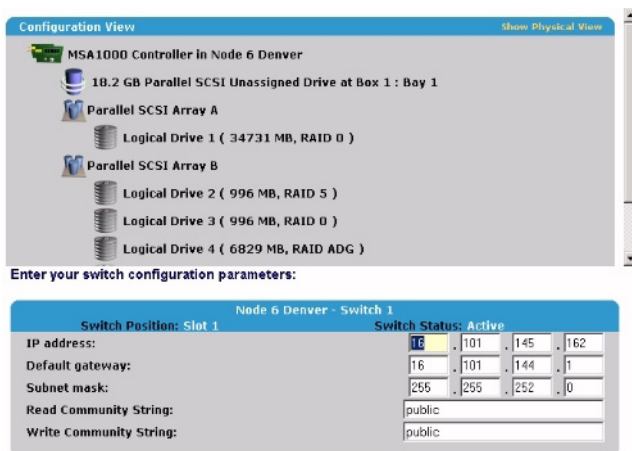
Configuration View
Show Physical View

MSA1000 Controller in Node 6 Denver
18.2 GB Parallel SCSI Unassigned Drive at Box 1 : Bay 1
Parallel SCSI Array A
Logical Drive 1 ( 34731 MB, RAID 0 )
Parallel SCSI Array B
Logical Drive 2 ( 996 MB, RAID 5 )
Logical Drive 3 ( 996 MB, RAID 0 )
Logical Drive 4 ( 6829 MB, RAID ADG )

Enter your switch configuration parameters:

Node 6 Denver - Switch 1
Switch Position: Slot 1
Switch Status: Active

| | |
|---|---|
| IP address: | 16 . 101 . 145 . 162 |
| Default gateway: | 16 . 101 . 144 . 1 |
| Subnet mask: | 255 . 255 . 252 . 0 |
| Read Community String: | public |
| Write Community String: | public |